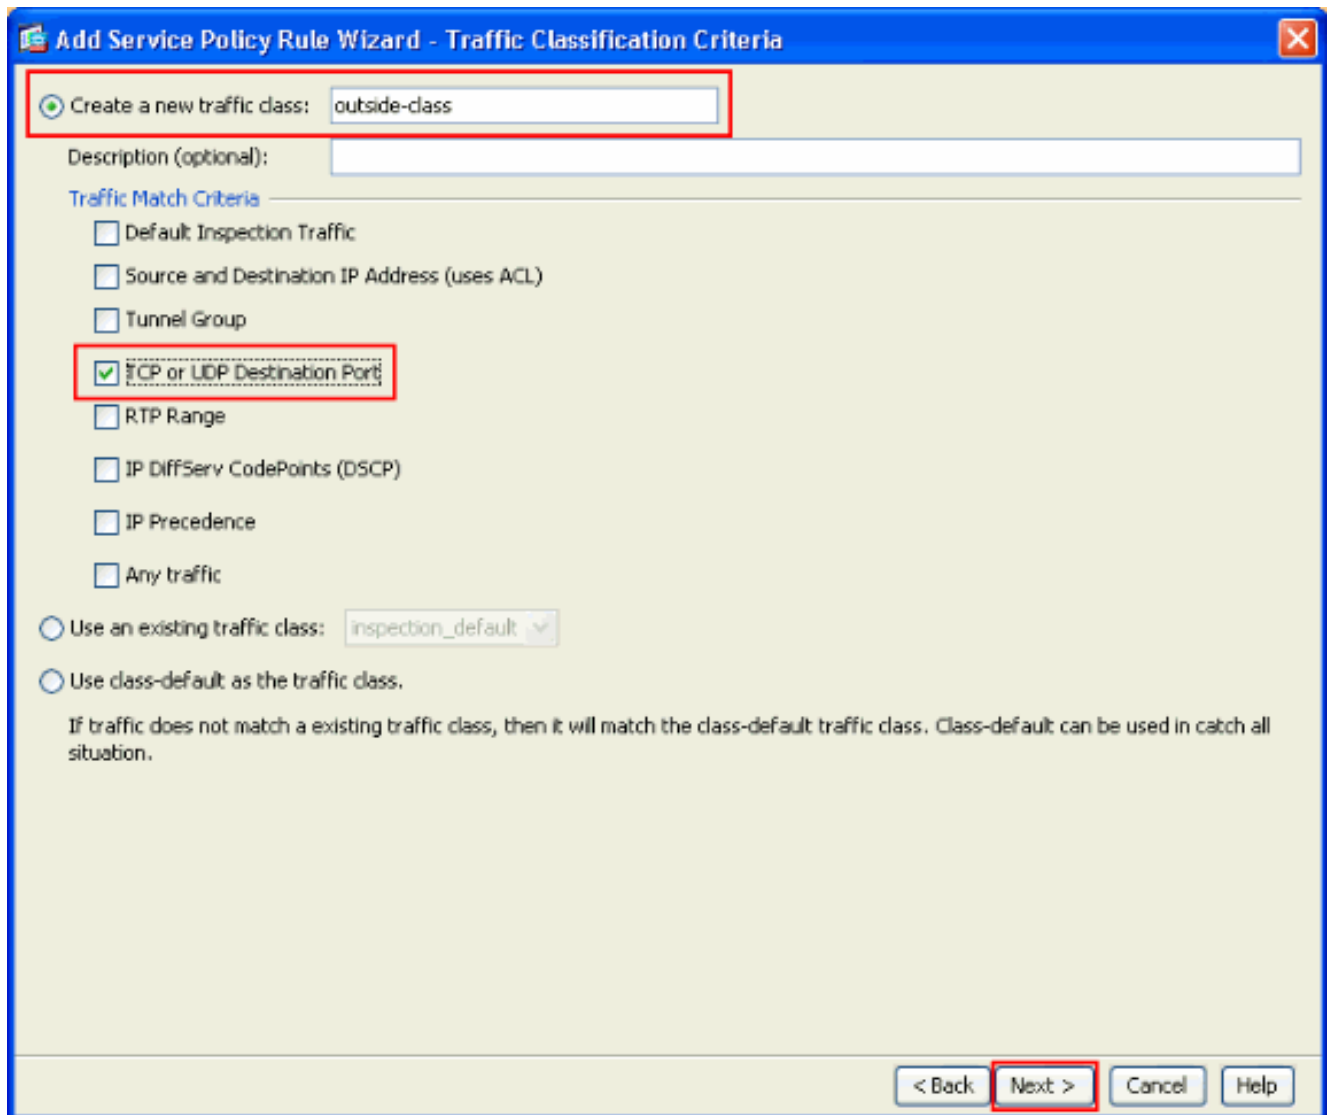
Add Service Policy Rule Wizard - Traffic Classification Criteria

Create a new traffic class: outside-class

Description (optional):

Traffic Match Criteria

Default Inspection Traffic

Source and Destination IP Address (uses ACL)

Tunnel Group

TCP or UDP Destination Port

RTP Range

IP DiffServ CodePoints (DSCP)

IP Precedence

Any traffic

Use an existing traffic class: inspection_default

Use class-default as the traffic class.

If traffic does not match a existing traffic class, then it will match the class-default traffic class. Class-default can be used in catch all situation.

< Back Next > Cancel Help